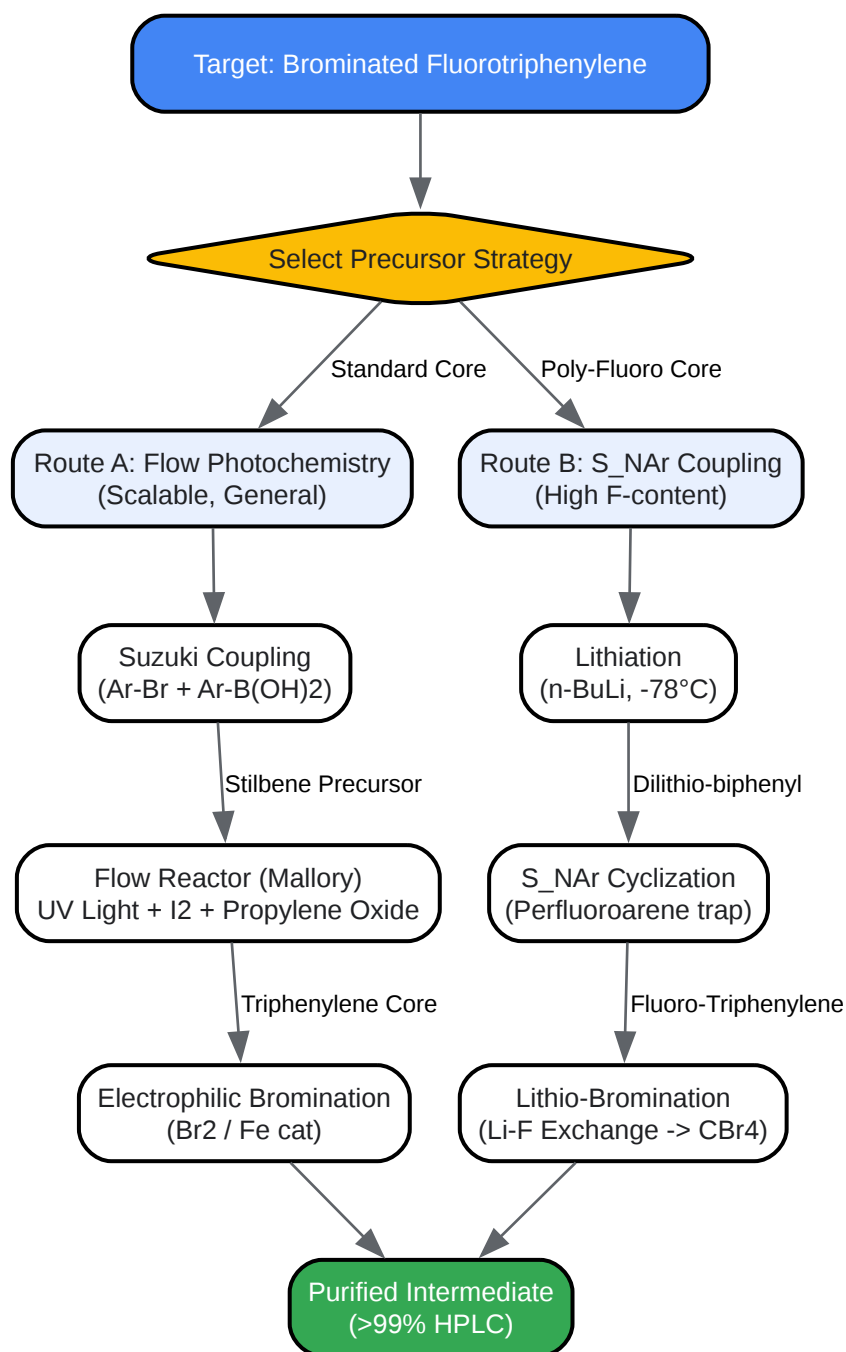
Target: Brominated Fluorotriphenylene

Select Precursor Strategy

Standard Core

Poly-Fluoro Core

Route A: Flow Photochemistry
(Scalable, General)

Route B: S_NAr Coupling
(High F-content)

Suzuki Coupling
(Ar-Br + Ar-B(OH)2)

Lithiation
(n-BuLi, -78°C)

Stilbene Precursor

Dilithio-biphenyl

Flow Reactor (Mallory)
UV Light + I2 + Propylene Oxide

S_NAr Cyclization
(Perfluoroarene trap)

Triphenylene Core

Fluoro-Triphenylene

Electrophilic Bromination
(Br2 / Fe cat)

Lithio-Bromination
(Li-F Exchange -> CBr4)

Purified Intermediate
(>99% HPLC)